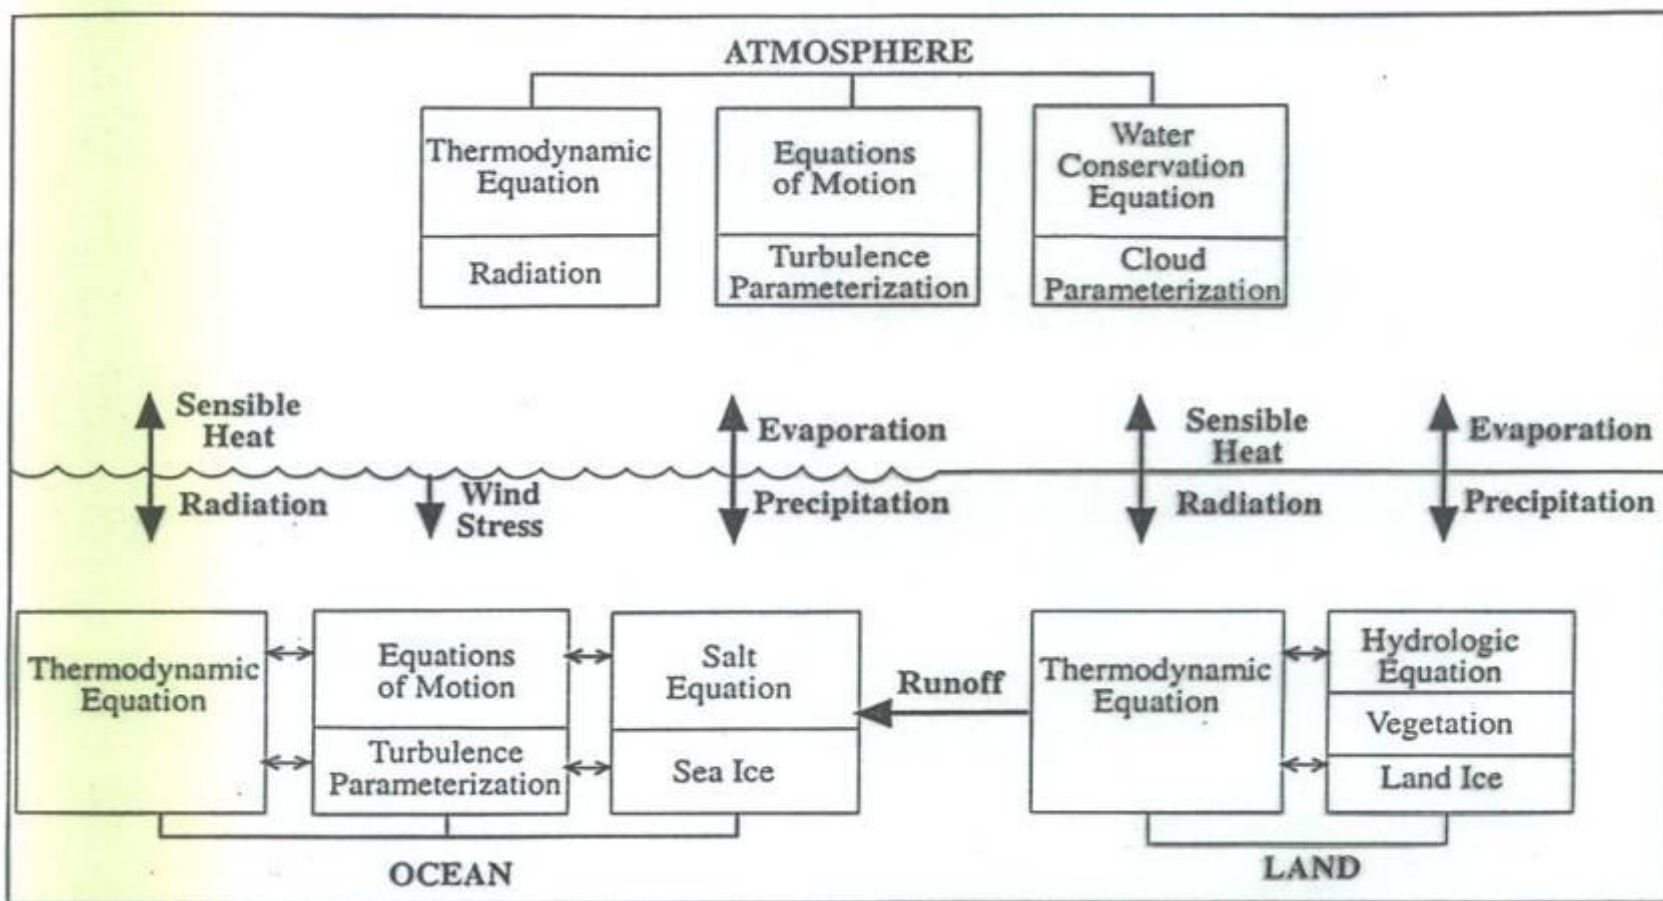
ATMOSPHERE

Thermodynamic Equation

Radiation

Equations of Motion

Turbulence Parameterization

Water Conservation Equation

Cloud Parameterization

Sensible Heat

Radiation

Wind Stress

Evaporation

Precipitation

Sensible Heat

Radiation

Evaporation

Precipitation

Thermodynamic Equation

Equations of Motion

Turbulence Parameterization

Salt Equation

Sea Ice

Runoff

Thermodynamic Equation

Hydrologic Equation

Vegetation

Land Ice

OCEAN

LAND